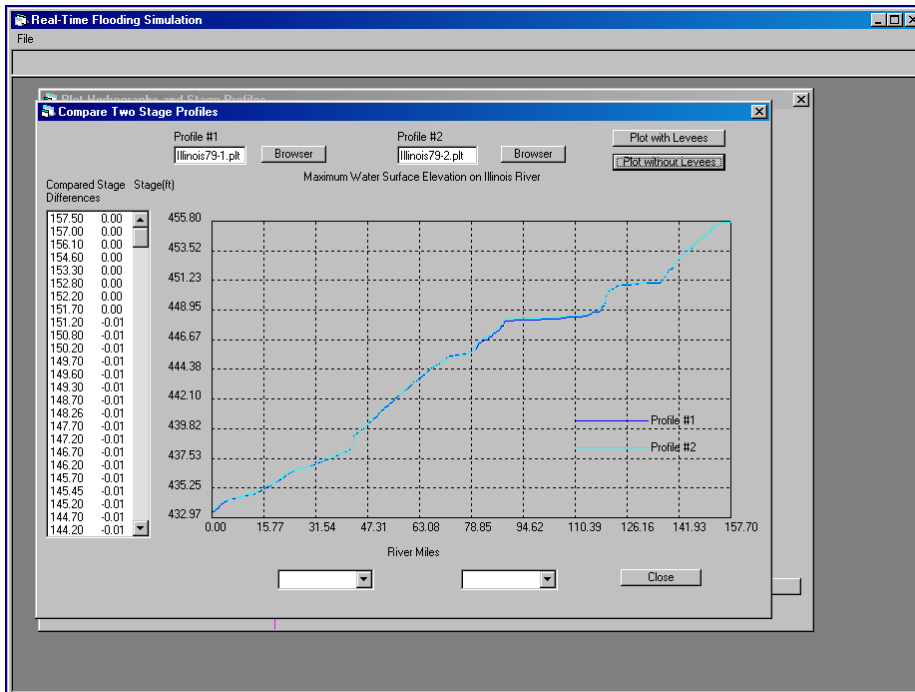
Real-Time Flooding Simulation

File

Plot Hydrographs and Stage Profiles

Compare Two Stage Profiles

Profile #1
Illinois79-1.plt
Browser

Profile #2
Illinois79-2.plt
Browser

Plot with Levees
Plot without Levees

Compared Stage Differences
Stage(ft)

Maximum Water Surface Elevation on Illinois River

| | |
|---|---|
| 157.50 | 0.00 |
| 157.00 | 0.00 |
| 156.10 | 0.00 |
| 154.60 | 0.00 |
| 153.30 | 0.00 |
| 152.80 | 0.00 |
| 152.20 | 0.00 |
| 151.70 | 0.00 |
| 151.20 | -0.01 |
| 150.80 | -0.01 |
| 150.20 | -0.01 |
| 149.70 | -0.01 |
| 149.60 | -0.01 |
| 149.30 | -0.01 |
| 148.70 | -0.01 |
| 148.26 | -0.01 |
| 147.70 | -0.01 |
| 147.20 | -0.01 |
| 146.70 | -0.01 |
| 146.20 | -0.01 |
| 145.70 | -0.01 |
| 145.45 | -0.01 |
| 145.20 | -0.01 |
| 144.70 | -0.01 |
| 144.20 | -0.01 |

455.80
453.52
451.23
448.95
446.67
444.38
442.10
439.82
437.53
435.25
432.97

0.00 15.77 31.54 47.31 63.08 78.85 94.62 110.39 126.16 141.93 157.70

Profile #1
Profile #2

River Miles

Close